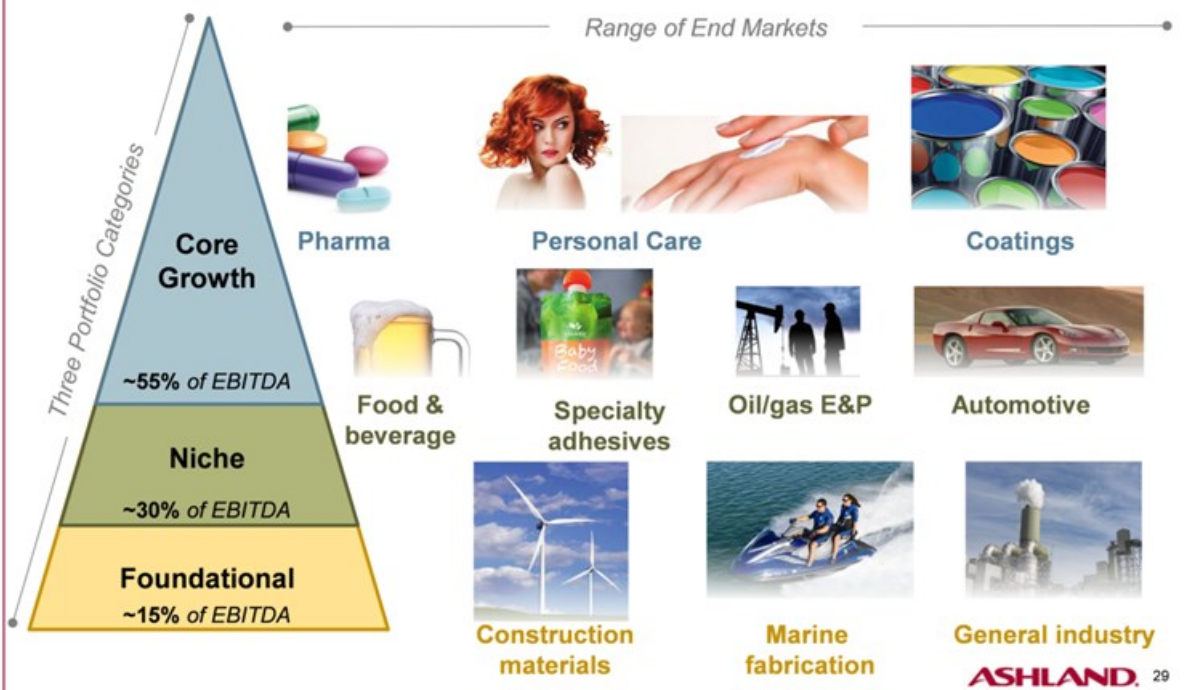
Range of End Markets

Three Portfolio Categories

Core Growth

~55% of EBITDA

Niche

~30% of EBITDA

Foundational

~15% of EBITDA

Pharma

Personal Care

Coatings

Baby Food

Food & beverage

Specialty adhesives

Oil/gas E&P

Automotive

Construction materials

Marine fabrication

General industry

ASHLAND 29